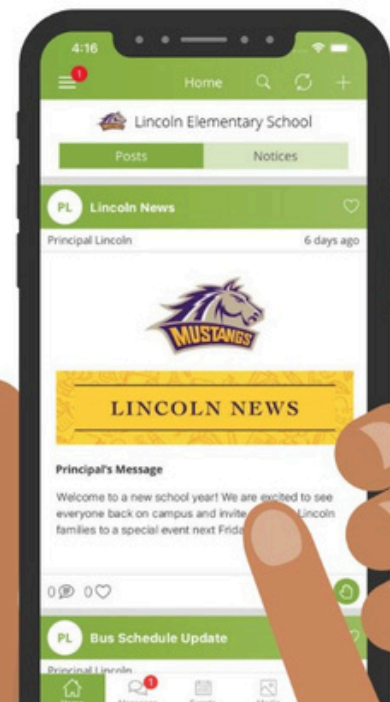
4:16

1

Home

Lincoln Elementary School

Posts

Notices

PL

Lincoln News

Principal Lincoln

6 days ago

MUSTANGS

LINCOLN NEWS

Principal's Message

Welcome to a new school year! We are excited to see everyone back on campus and invite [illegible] Lincoln families to a special event next Frid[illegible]

0 0

PL

Bus Schedule Update

Principal Lincoln

1